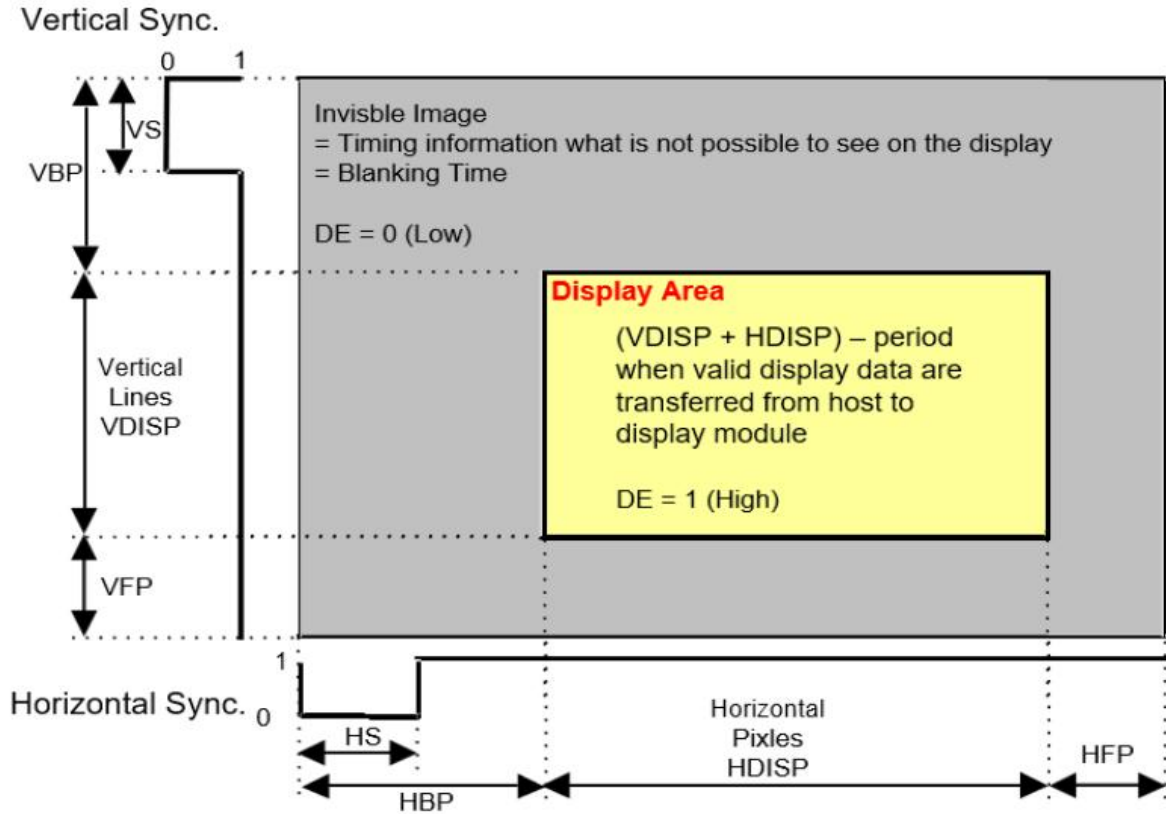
Vertical Sync.

0 1

VS

VBP

Invisble Image
= Timing information what is not possible to see on the display
= Blanking Time

DE = 0 (Low)

Display Area

(VDISP + HDISP) – period when valid display data are transferred from host to display module

DE = 1 (High)

Vertical Lines VDISP

VFP

1

Horizontal Sync. 0

HS

HBP

Horizontal Pixles HDISP

HFP